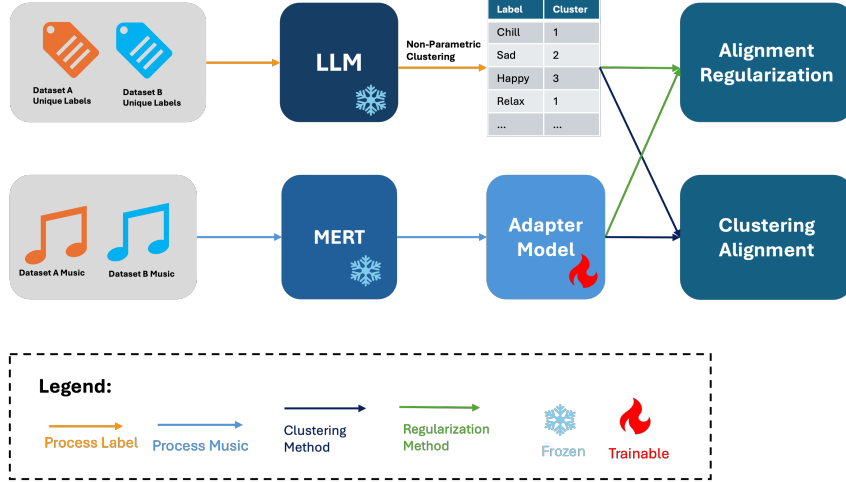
Dataset A Unique Labels

Dataset B Unique Labels

LLM

Non-Parametric Clustering

| Label | Cluster |
|---|---|
| Chill | 1 |
| Sad | 2 |
| Happy | 3 |
| Relax | 1 |
| ... | ... |

Alignment Regularization

Dataset A Music

Dataset B Music

MERT

Adapter Model

Clustering Alignment

Legend:

Process Label

Process Music

Clustering Method

Regularization Method

Frozen

Trainable